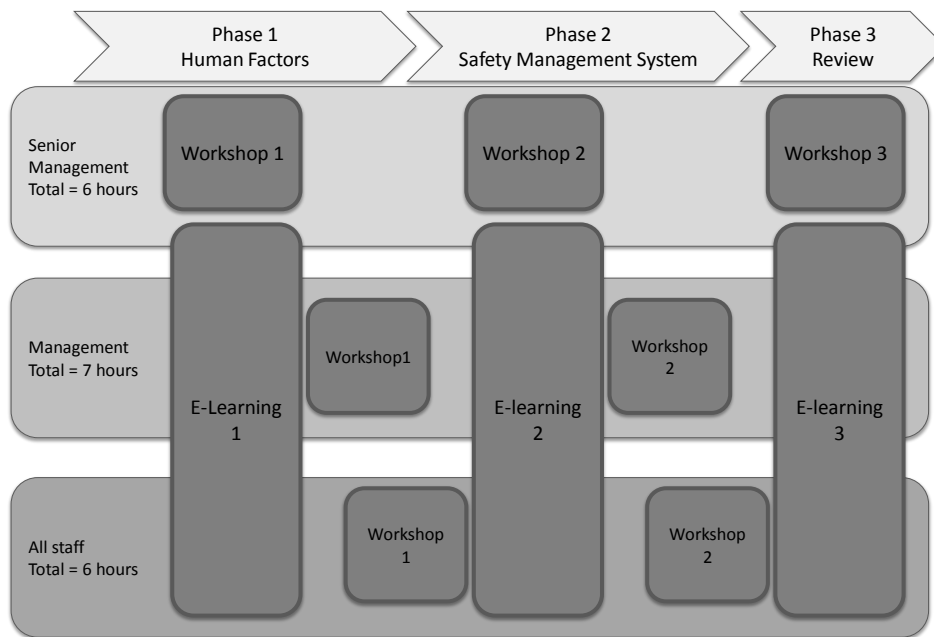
Phase 1
Human Factors

Phase 2
Safety Management System

Phase 3
Review

Senior Management
Total = 6 hours

Workshop 1

Workshop 2

Workshop 3

Management
Total = 7 hours

Workshop1

Workshop
2

E-Learning
1

E-learning
2

E-learning
3

All staff
Total = 6 hours

Workshop
1

Workshop
2